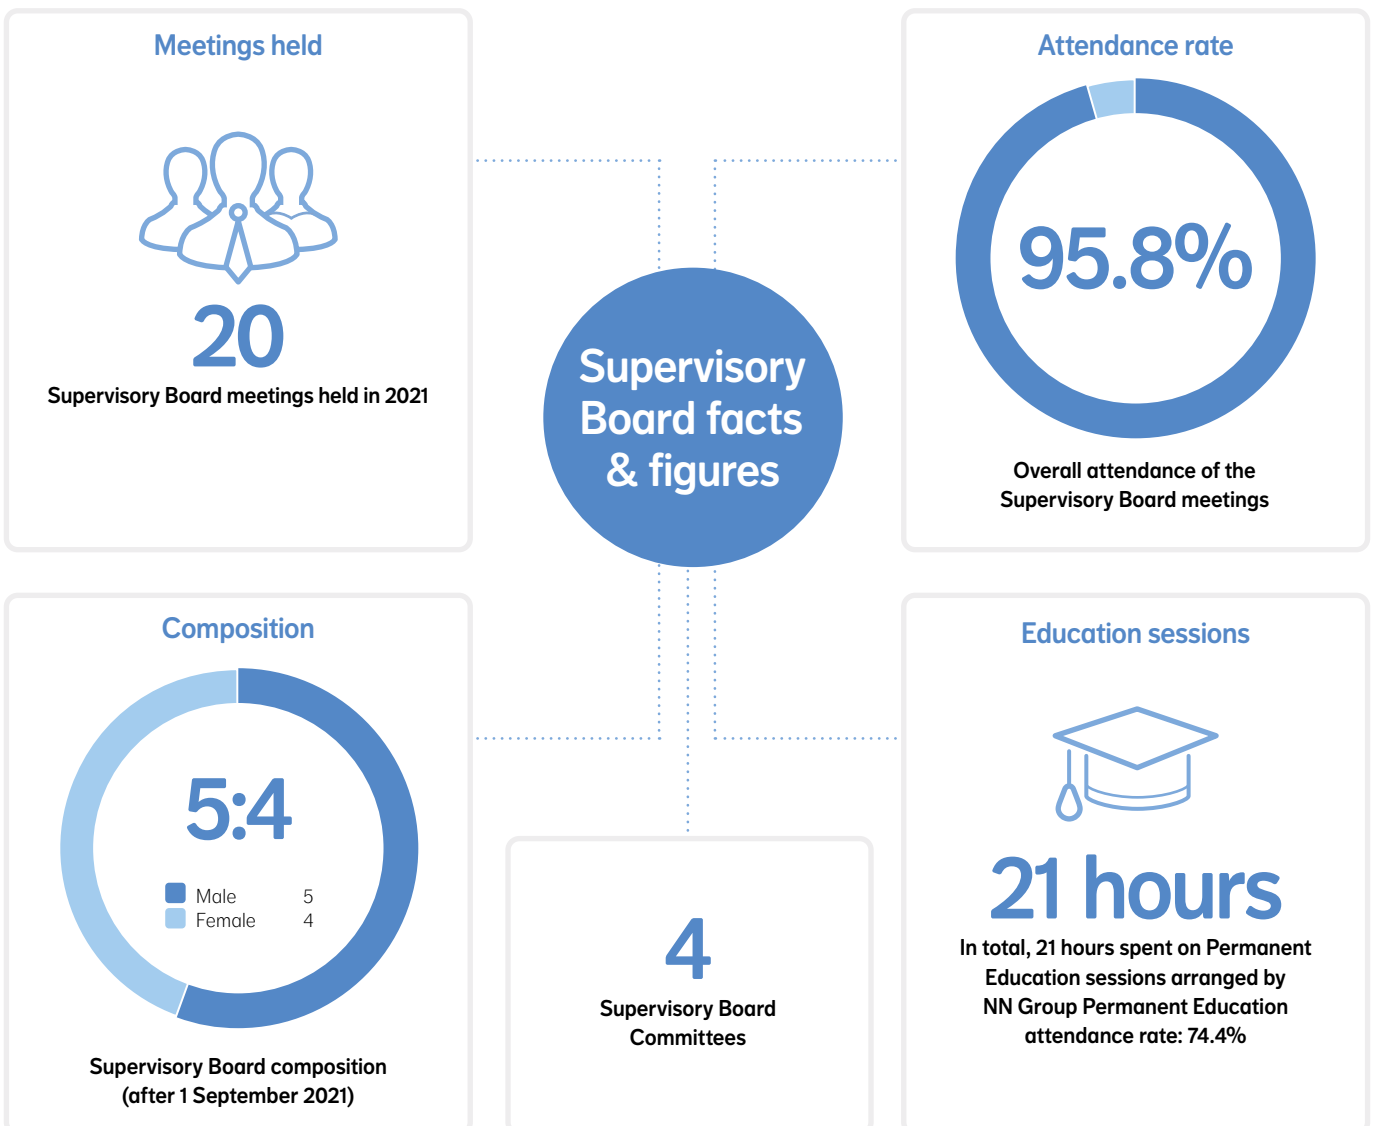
Meetings held

20

Supervisory Board meetings held in 2021

Supervisory Board facts & figures

Attendance rate

95.8%

Overall attendance of the Supervisory Board meetings

Composition

5:4

| Male | 5 |
|---|---|
| Female | 4 |

Supervisory Board composition (after 1 September 2021)

4

Supervisory Board Committees

Education sessions

21 hours

In total, 21 hours spent on Permanent Education sessions arranged by NN Group Permanent Education attendance rate: 74.4%